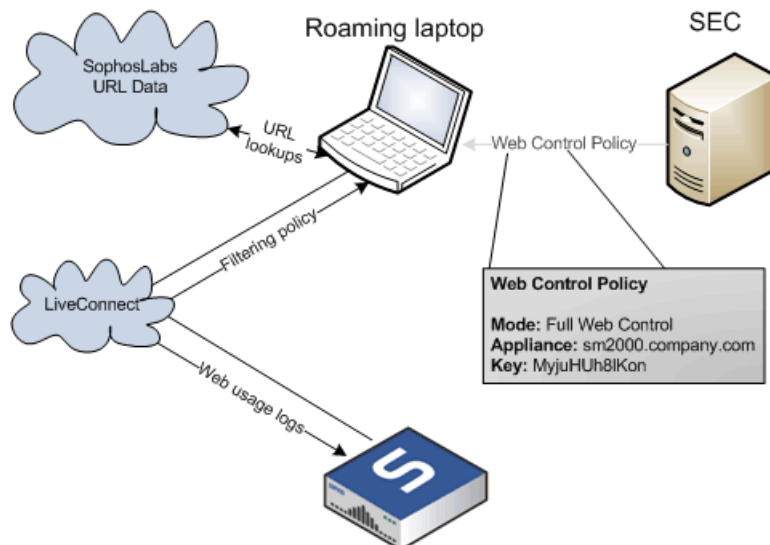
Roaming laptop

SEC

SophosLabs URL Data

URL lookups

Web Control Policy

Filtering policy

LiveConnect

Web Control Policy

Mode: Full Web Control
Appliance: sm2000.company.com
Key: MyjuHUh8lKon

Web usage logs